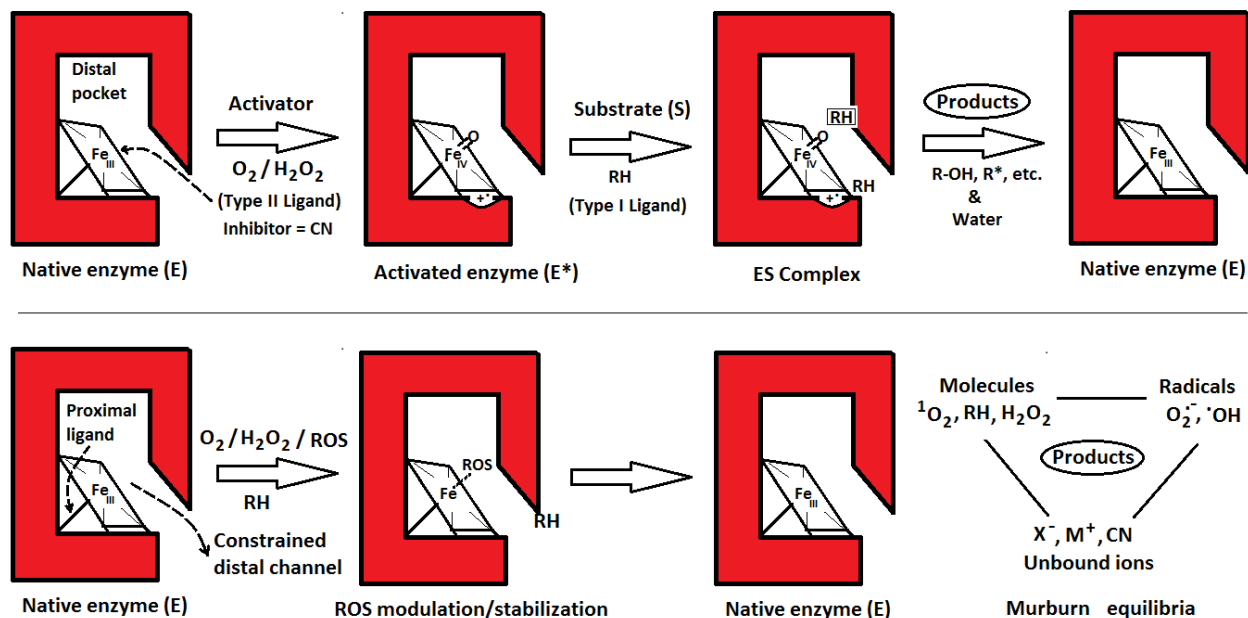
Distal pocket

$Fe_{III}$

Activator

$O_2 / H_2O_2$

(Type II Ligand)

Inhibitor = CN

Native enzyme (E)

O

$Fe_{IV}$

+•

Activated enzyme (E*)

Substrate (S)

RH

(Type I Ligand)

RH

O

$Fe_{IV}$

RH

+•

ES Complex

Products

R-OH, R*, etc.
&
Water

$Fe_{III}$

Native enzyme (E)

Proximal ligand

$Fe_{III}$

Constrained distal channel

Native enzyme (E)

$O_2 / H_2O_2$ / ROS

RH

ROS

Fe

RH

ROS modulation/stabilization

$Fe_{III}$

Native enzyme (E)

Molecules

$^1O_2$, RH, $H_2O_2$

Radicals

$O_2^{\cdot-}$, $^{\cdot}OH$

Products

$X^-$, $M^+$, CN

Unbound ions

Murburn equilibria